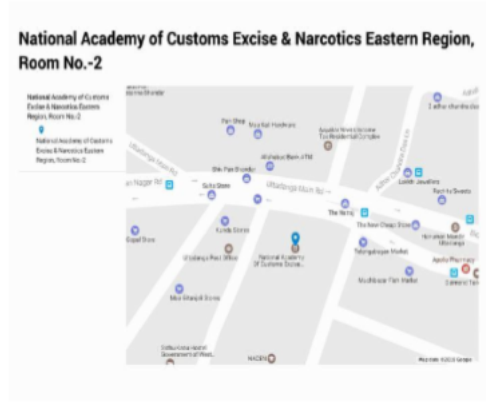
National Academy of Customs Excise & Narcotics Eastern Region, Room No.-2

National Academy of Customs Excise & Narcotics Eastern Region, Room No.-2

National Academy of Customs Excise & Narcotics Eastern Region, Room No.-2

Pan Shop
Ultadanga Main Rd
Sikta Store
Shiv Pan Bhandar
Kundu Stores
Ultadanga Post Office
National Academy Of Customs Excise...
Maa Bhagabati Stores
The Nest
Metro Ultadanga
Apollo Pharmacy
Map data ©2020 Google
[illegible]